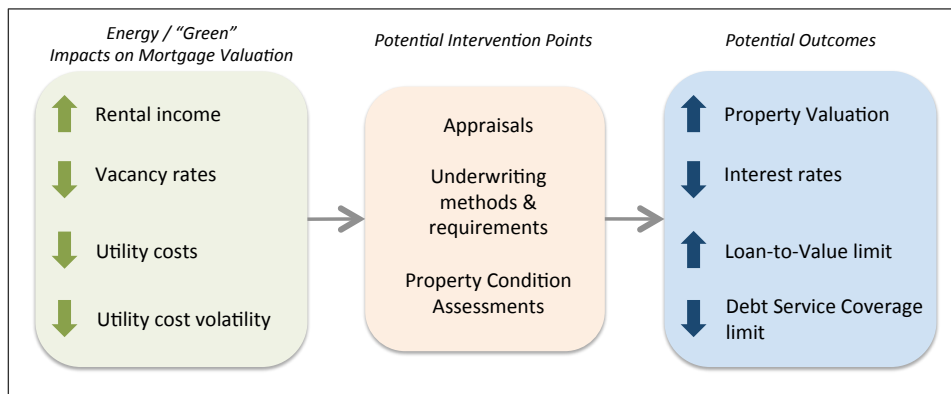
Energy / "Green"
Impacts on Mortgage Valuation

Rental income

Vacancy rates

Utility costs

Utility cost volatility

Potential Intervention Points

Appraisals

Underwriting methods & requirements

Property Condition Assessments

Potential Outcomes

Property Valuation

Interest rates

Loan-to-Value limit

Debt Service Coverage limit